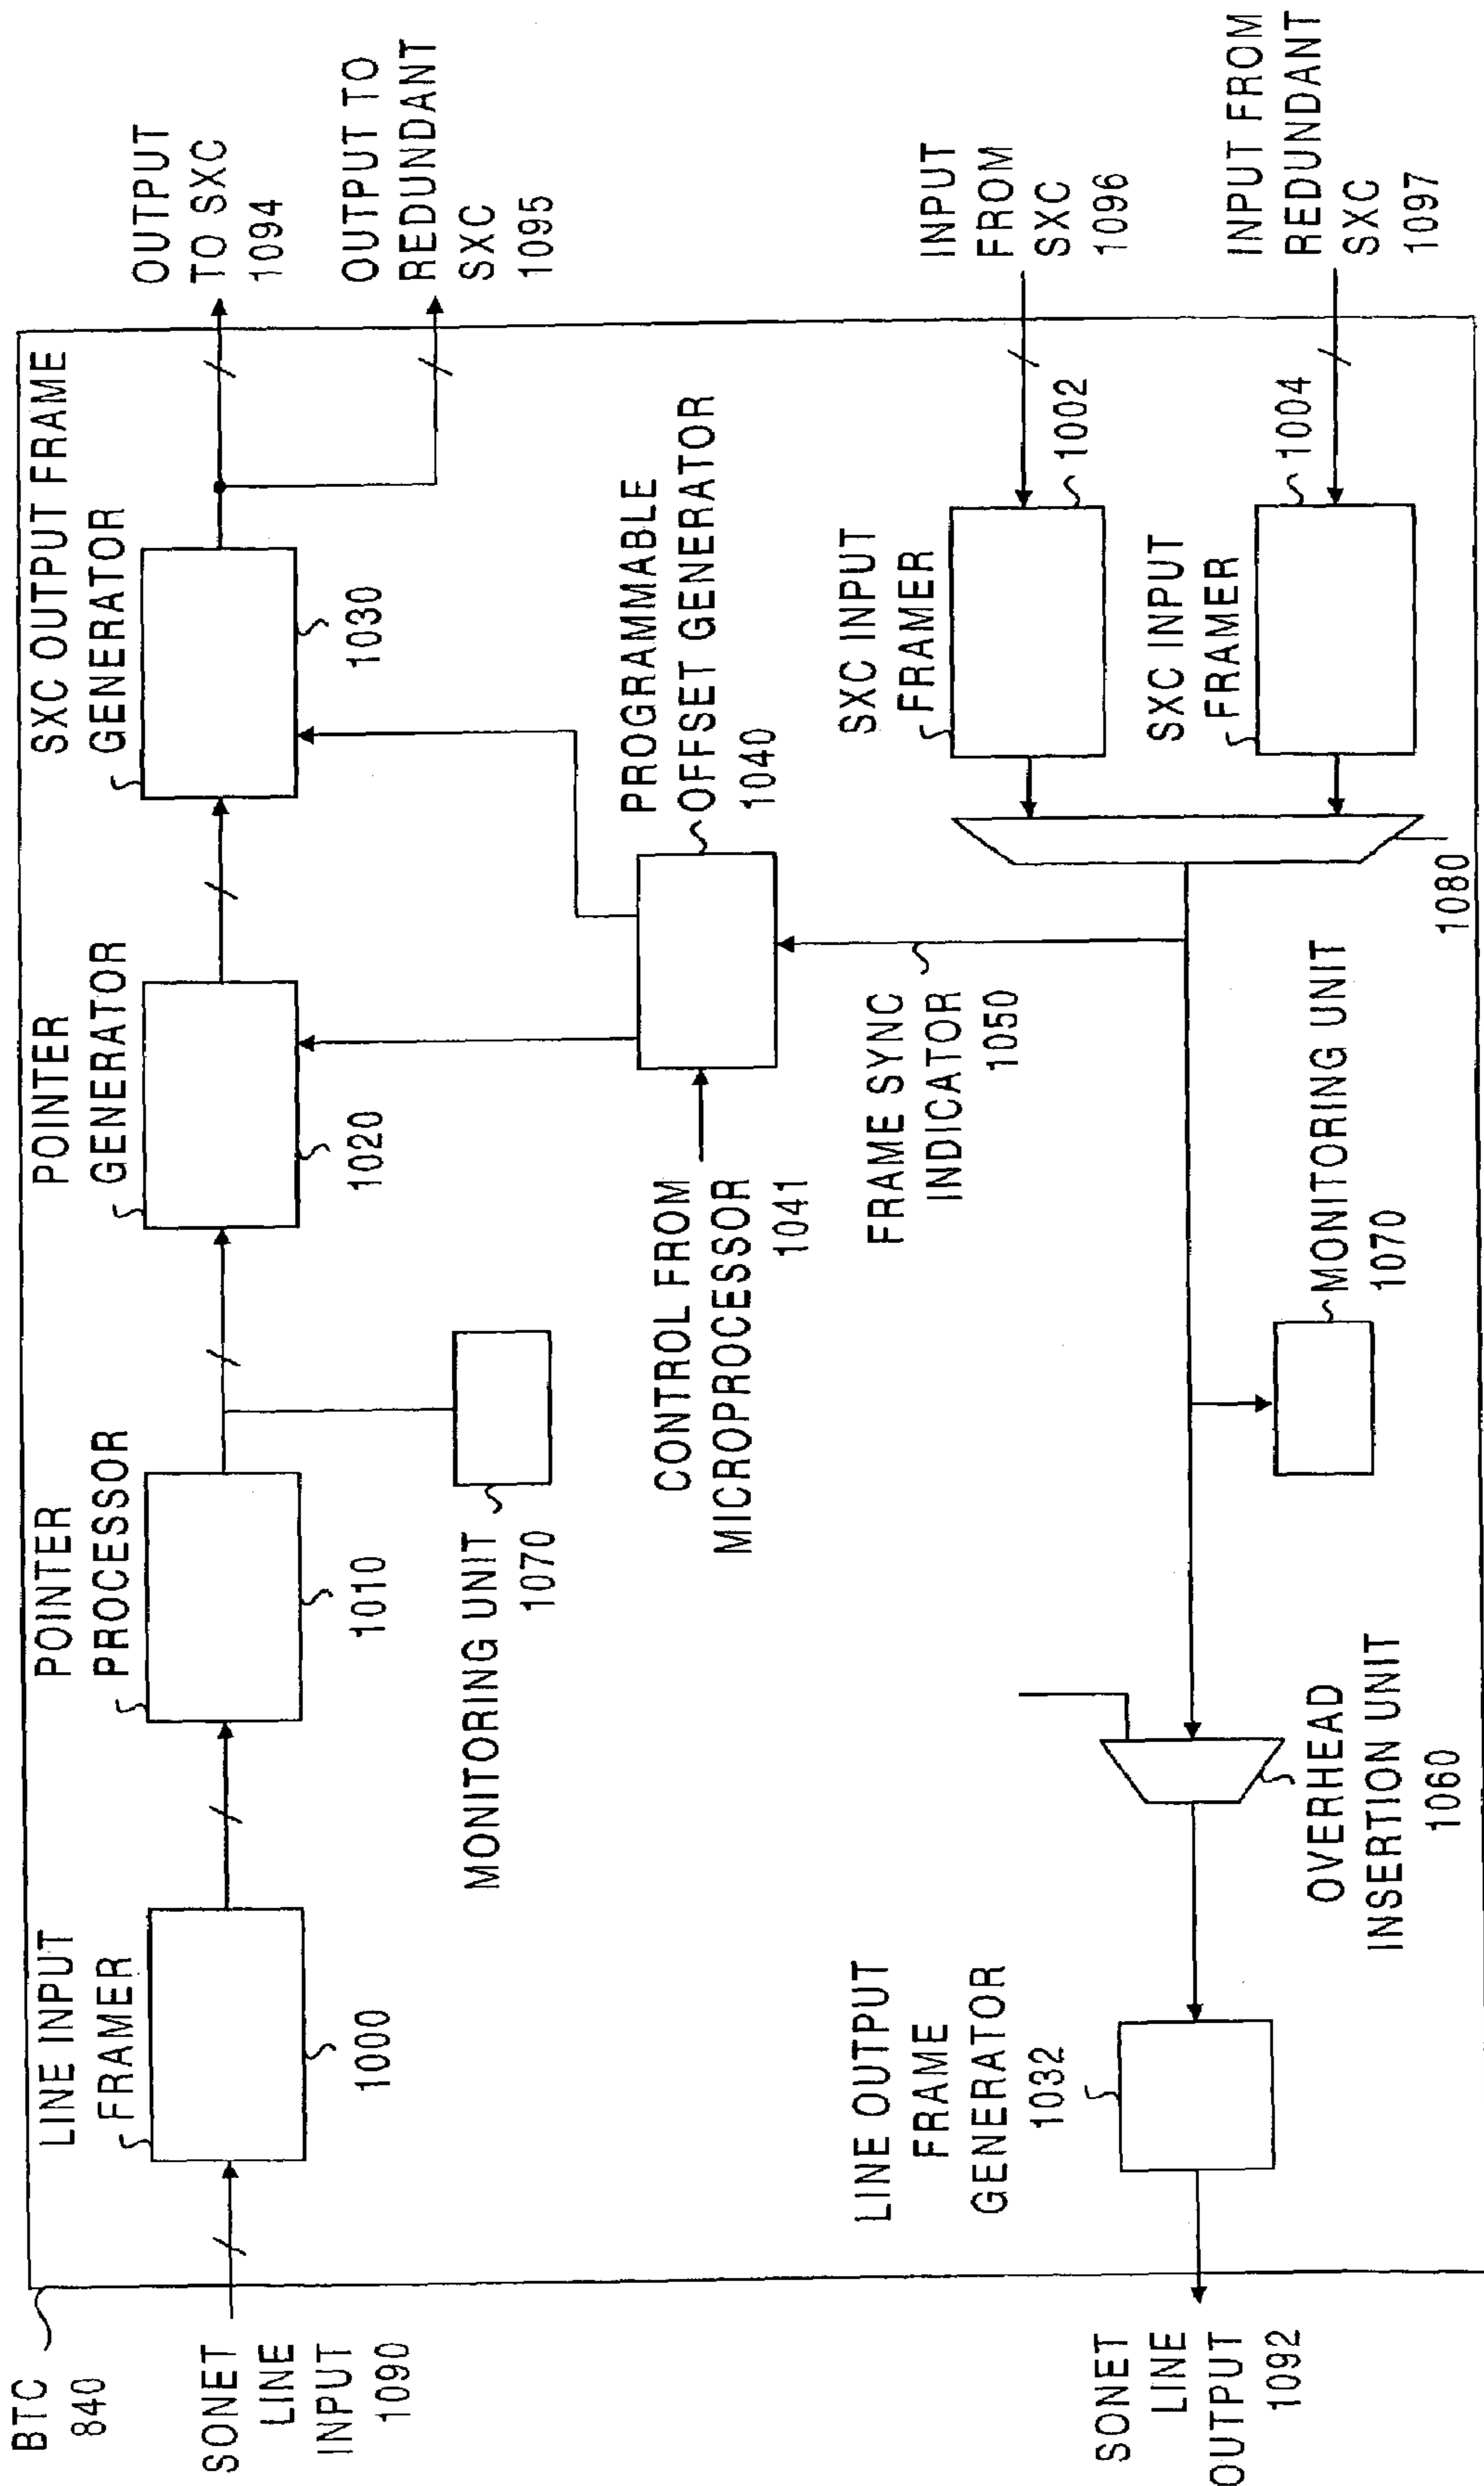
BTC
840

SONET
LINE
INPUT
1090

LINE INPUT
FRAMER
1000

POINTER
PROCESSOR
1010

POINTER
GENERATOR
1020

SXC OUTPUT FRAME
GENERATOR
1030

OUTPUT
TO SXC
1094

OUTPUT TO
REDUNDANT
SXC
1095

MONITORING UNIT
1070

PROGRAMMABLE
OFFSET GENERATOR
1040

CONTROL FROM
MICROPROCESSOR
1041

FRAME SYNC
INDICATOR
1050

SXC INPUT
FRAMER
1002

SXC INPUT
FRAMER
1004

INPUT
FROM
SXC
1096

INPUT FROM
REDUNDANT
SXC
1097

1080

MONITORING UNIT
1070

OVERHEAD
INSERTION UNIT
1060

LINE OUTPUT
FRAME
GENERATOR
1032

SONET
LINE
OUTPUT
1092